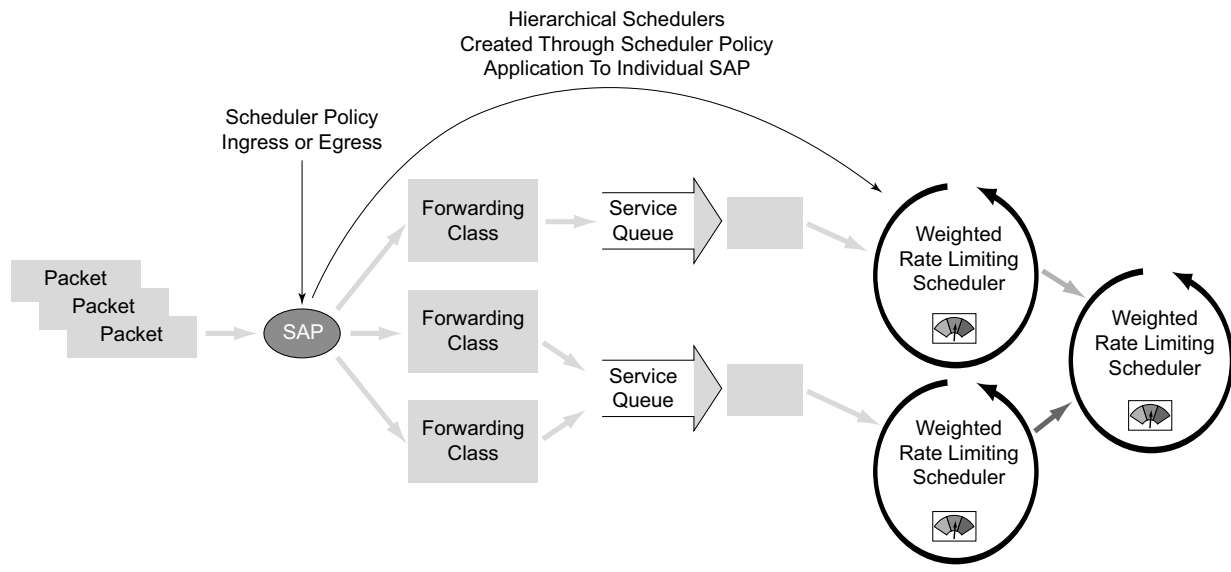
Hierarchical Schedulers
Created Through Scheduler Policy
Application To Individual SAP

Scheduler Policy
Ingress or Egress

Packet
Packet
Packet

SAP

Forwarding Class

Forwarding Class

Forwarding Class

Service Queue

Service Queue

Weighted Rate Limiting Scheduler

Weighted Rate Limiting Scheduler

Weighted Rate Limiting Scheduler